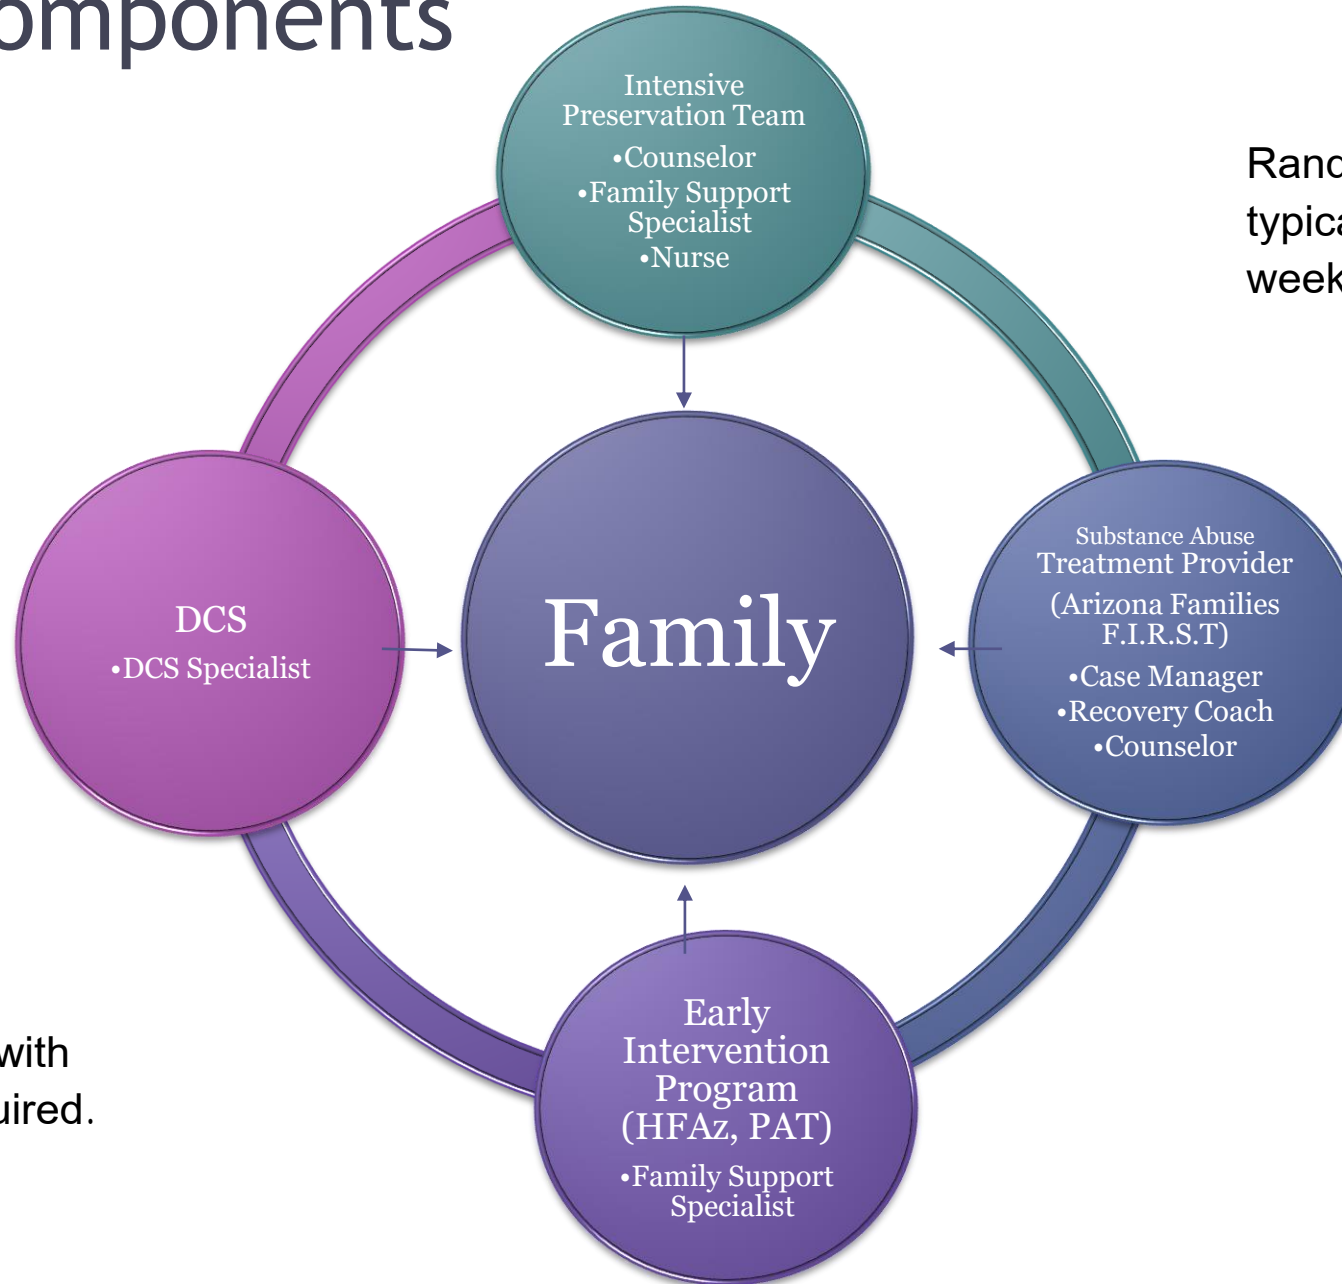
omponents

Intensive Preservation Team
•Counselor
•Family Support Specialist
•Nurse

Ranc
typica
week

DCS
•DCS Specialist

Family

Substance Abuse Treatment Provider
(Arizona Families F.I.R.S.T)
•Case Manager
•Recovery Coach
•Counselor

with
uired.

Early Intervention Program (HFAz, PAT)
•Family Support Specialist